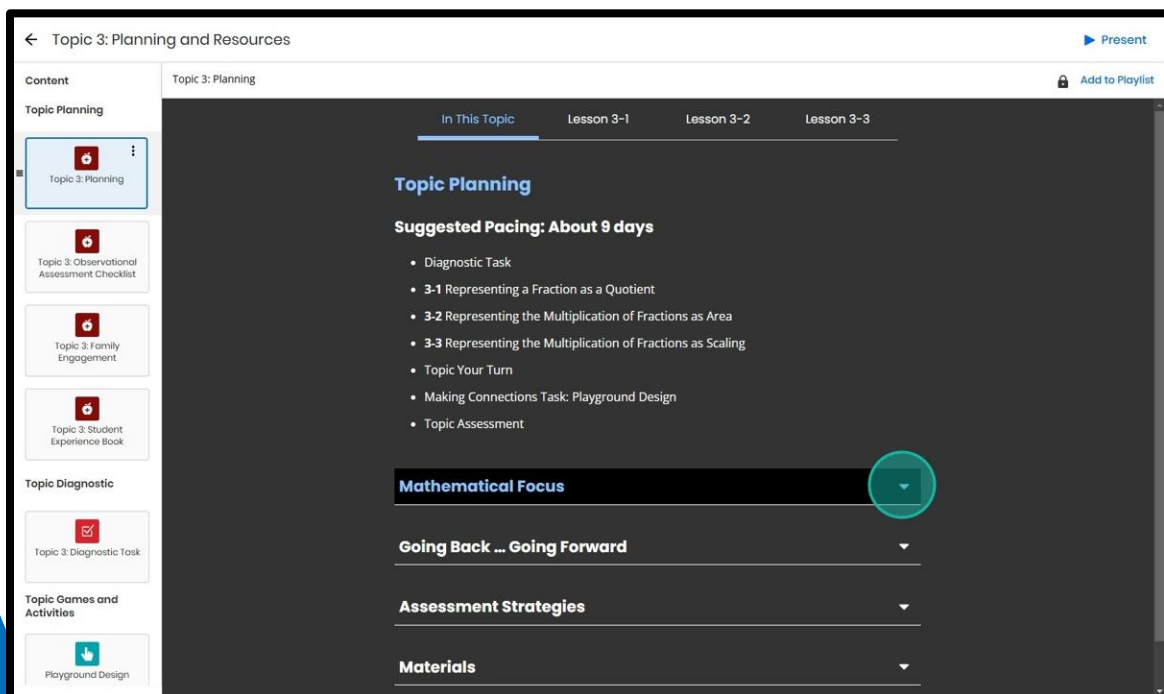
← Topic 3: Planning and Resources

▶ Present

Content

Topic Planning

Topic 3: Planning

Topic 3: Observational Assessment Checklist

Topic 3: Family Engagement

Topic 3: Student Experience Book

Topic Diagnostic

Topic 3: Diagnostic Task

Topic Games and Activities

Playground Design

Topic 3: Planning

Add to Playlist

In This Topic | Lesson 3-1 | Lesson 3-2 | Lesson 3-3

Topic Planning

Suggested Pacing: About 9 days

- Diagnostic Task
- **3-1** Representing a Fraction as a Quotient
- **3-2** Representing the Multiplication of Fractions as Area
- **3-3** Representing the Multiplication of Fractions as Scaling
- Topic Your Turn
- Making Connections Task: Playground Design
- Topic Assessment

Mathematical Focus

Going Back ... Going Forward

Assessment Strategies

Materials